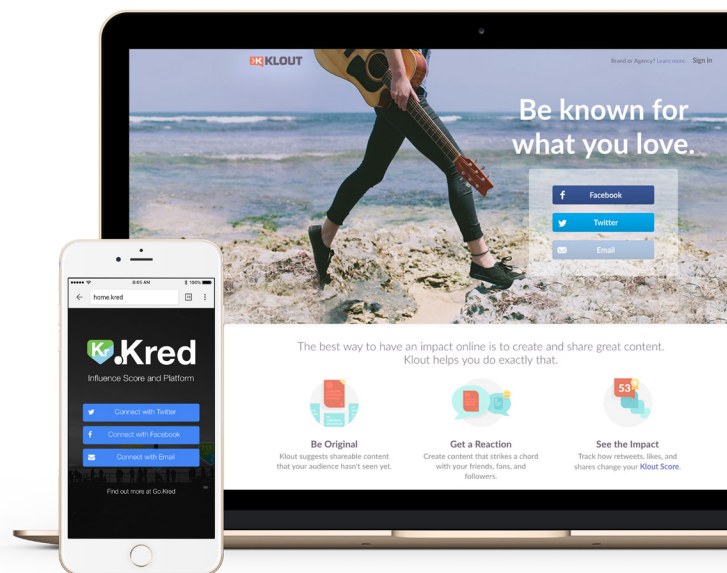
KLOUT

Brand or Agency? Learn more

Sign in

Be known for what you love.

Facebook

Twitter

Email

The best way to have an impact online is to create and share great content. Klout helps you do exactly that.

53

Be Original
Klout suggests shareable content that your audience hasn't seen yet.

Get a Reaction
Create content that strikes a chord with your friends, fans, and followers.

See the Impact
Track how retweets, likes, and shares change your Klout Score.

9:05 AM

100%

home.kred

Kr .Kred

Influence Score and Platform

Connect with Twitter

Connect with Facebook

Connect with Email

Find out more at Go.Kred